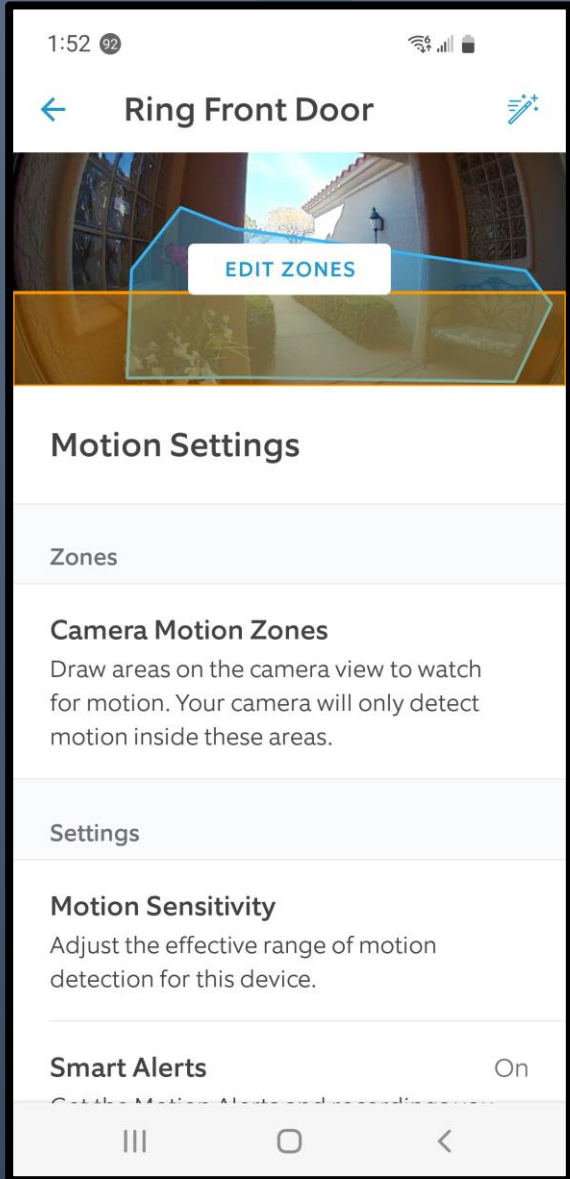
1:52 92

Ring Front Door

EDIT ZONES

Motion Settings

Zones

Camera Motion Zones
Draw areas on the camera view to watch for motion. Your camera will only detect motion inside these areas.

Settings

Motion Sensitivity
Adjust the effective range of motion detection for this device.

Smart Alerts
On
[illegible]